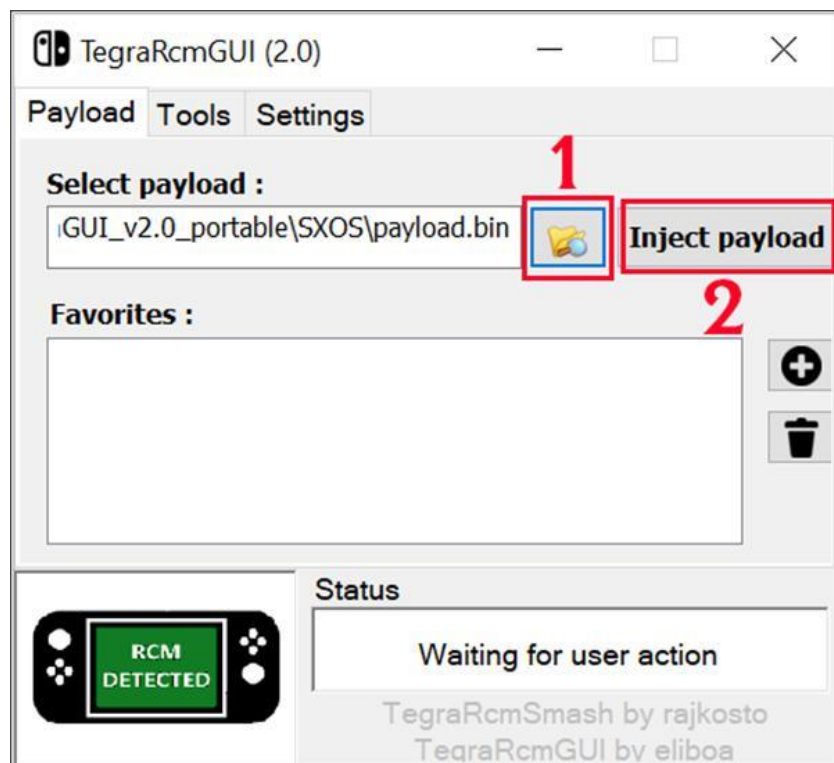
TegraRcmGUI (2.0)

Payload Tools Settings

Select payload :

GUI_v2.0_portable\SXOS\payload.bin

1

Inject payload

2

Favorites :

Status

RCM DETECTED

Waiting for user action

TegraRcmSmash by rajkosto
TegraRcmGUI by eliboa